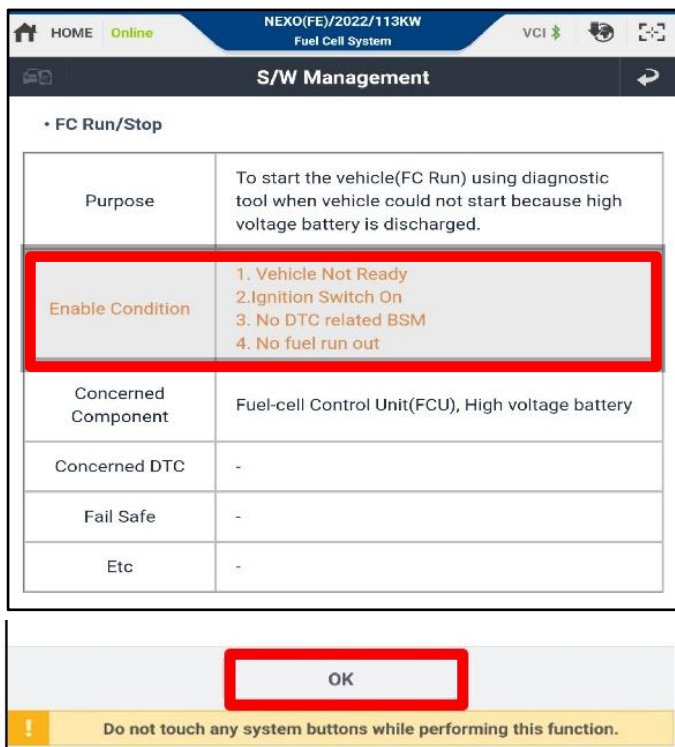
HOME Online

NEXO(FE)/2022/113KW
Fuel Cell System

VCI

S/W Management

• FC Run/Stop

| | |
|---|---|
| Purpose | To start the vehicle(FC Run) using diagnostic tool when vehicle could not start because high voltage battery is discharged. |
| Enable Condition | 1. Vehicle Not Ready<br>2.Ignition Switch On<br>3. No DTC related BSM<br>4. No fuel run out |
| Concerned Component | Fuel-cell Control Unit(FCU), High voltage battery |
| Concerned DTC | - |
| Fail Safe | - |
| Etc | - |

OK

Do not touch any system buttons while performing this function.